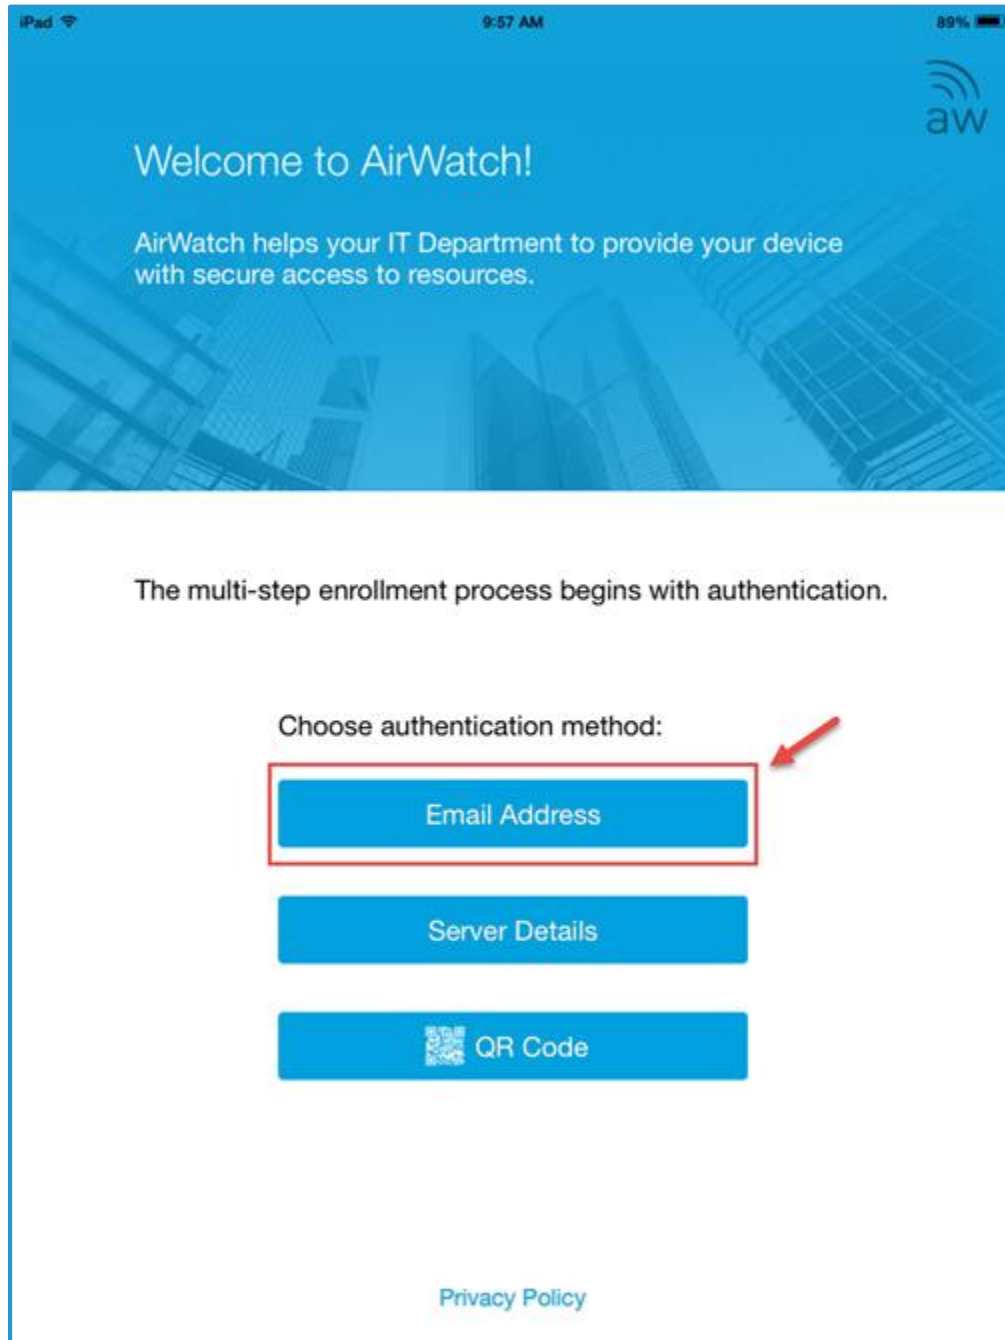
iPad
9:57 AM
89%

aw

Welcome to AirWatch!

AirWatch helps your IT Department to provide your device with secure access to resources.

The multi-step enrollment process begins with authentication.

Choose authentication method:

Email Address

Server Details

QR Code

Privacy Policy